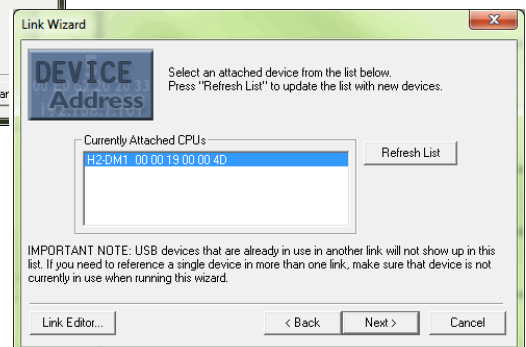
Link Wizard

ar

DEVICE
Address

Select an attached device from the list below.
Press "Refresh List" to update the list with new devices.

Currently Attached CPUs

H2-DM1 00 00 19 00 00 4D

Refresh List

IMPORTANT NOTE: USB devices that are already in use in another link will not show up in this list. If you need to reference a single device in more than one link, make sure that device is not currently in use when running this wizard.

Link Editor...

< Back

Next >

Cancel